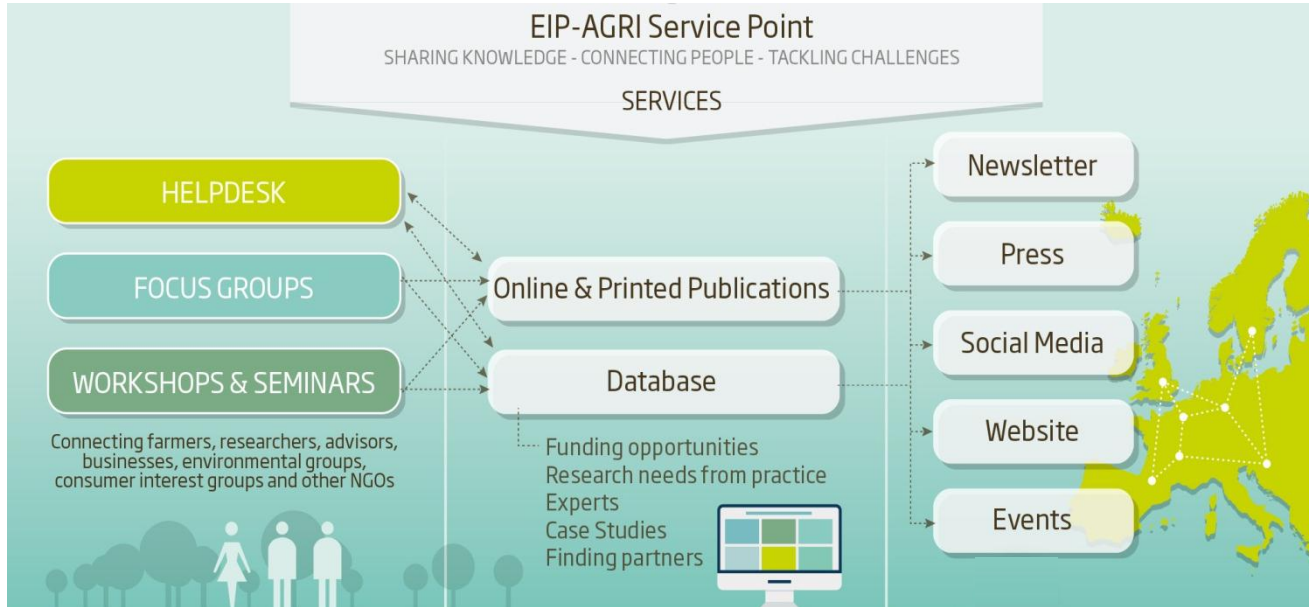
EIP-AGRI Service Point
SHARING KNOWLEDGE - CONNECTING PEOPLE - TACKLING CHALLENGES

SERVICES

HELPDESK

FOCUS GROUPS

WORKSHOPS & SEMINARS

Connecting farmers, researchers, advisors, businesses, environmental groups, consumer interest groups and other NGOs

Online & Printed Publications

Database

Funding opportunities
Research needs from practice
Experts
Case Studies
Finding partners

Newsletter

Press

Social Media

Website

Events